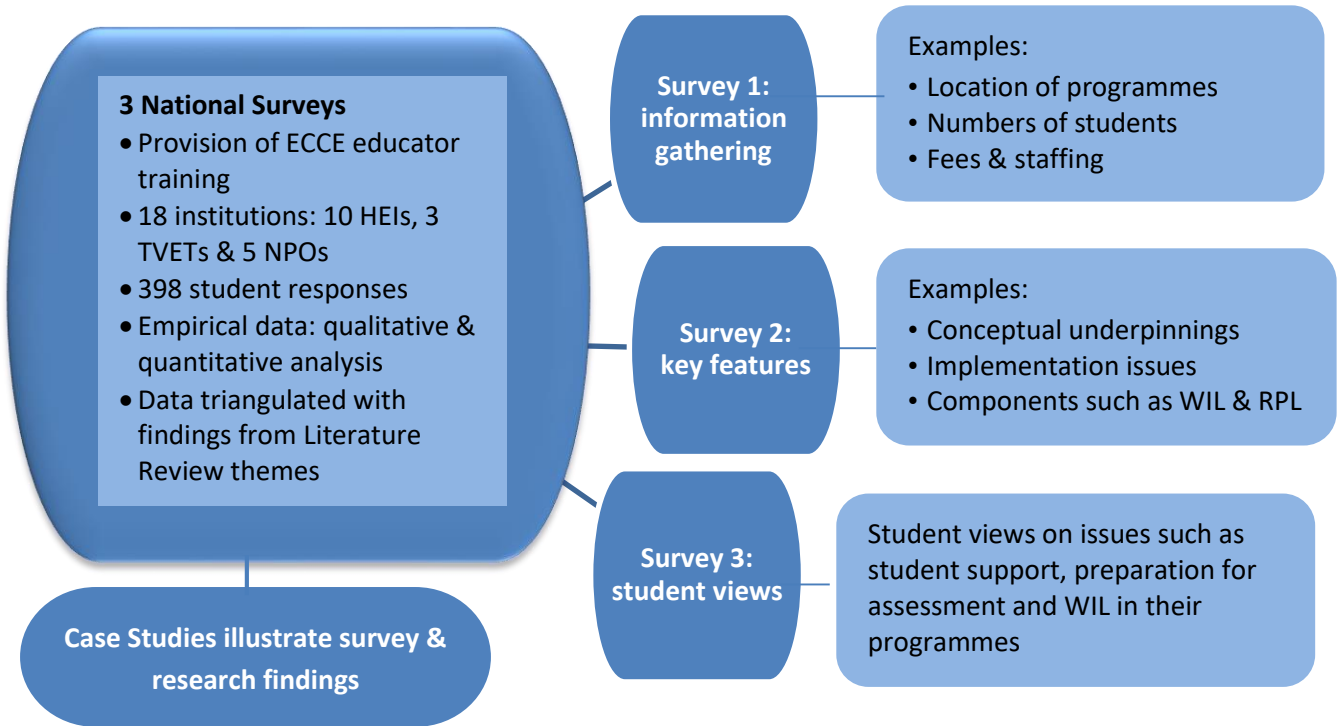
3 National Surveys
• Provision of ECCE educator training
• 18 institutions: 10 HEIs, 3 TVETs & 5 NPOs
• 398 student responses
• Empirical data: qualitative & quantitative analysis
• Data triangulated with findings from Literature Review themes

Case Studies illustrate survey & research findings

Survey 1: information gathering

Examples:
• Location of programmes
• Numbers of students
• Fees & staffing

Survey 2: key features

Examples:
• Conceptual underpinnings
• Implementation issues
• Components such as WIL & RPL

Survey 3: student views

Student views on issues such as student support, preparation for assessment and WIL in their programmes